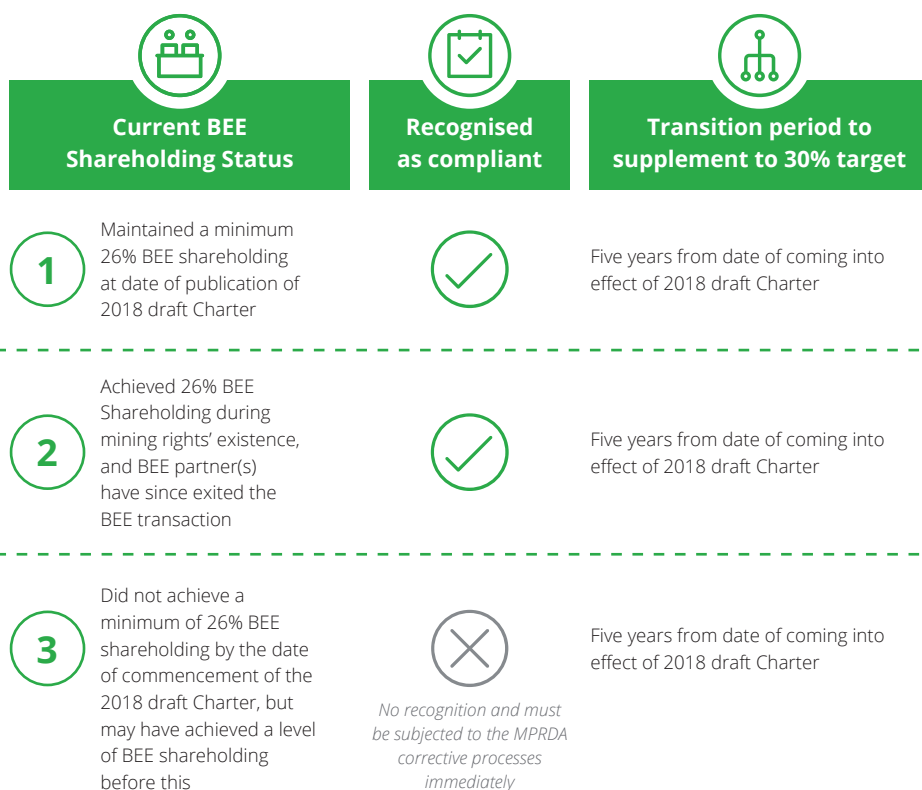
Current BEE Shareholding Status

Recognised as compliant

Transition period to supplement to 30% target

1

Maintained a minimum 26% BEE shareholding at date of publication of 2018 draft Charter

Five years from date of coming into effect of 2018 draft Charter

2

Achieved 26% BEE Shareholding during mining rights' existence, and BEE partner(s) have since exited the BEE transaction

Five years from date of coming into effect of 2018 draft Charter

3

Did not achieve a minimum of 26% BEE shareholding by the date of commencement of the 2018 draft Charter, but may have achieved a level of BEE shareholding before this

No recognition and must be subjected to the MPRDA corrective processes immediately

Five years from date of coming into effect of 2018 draft Charter